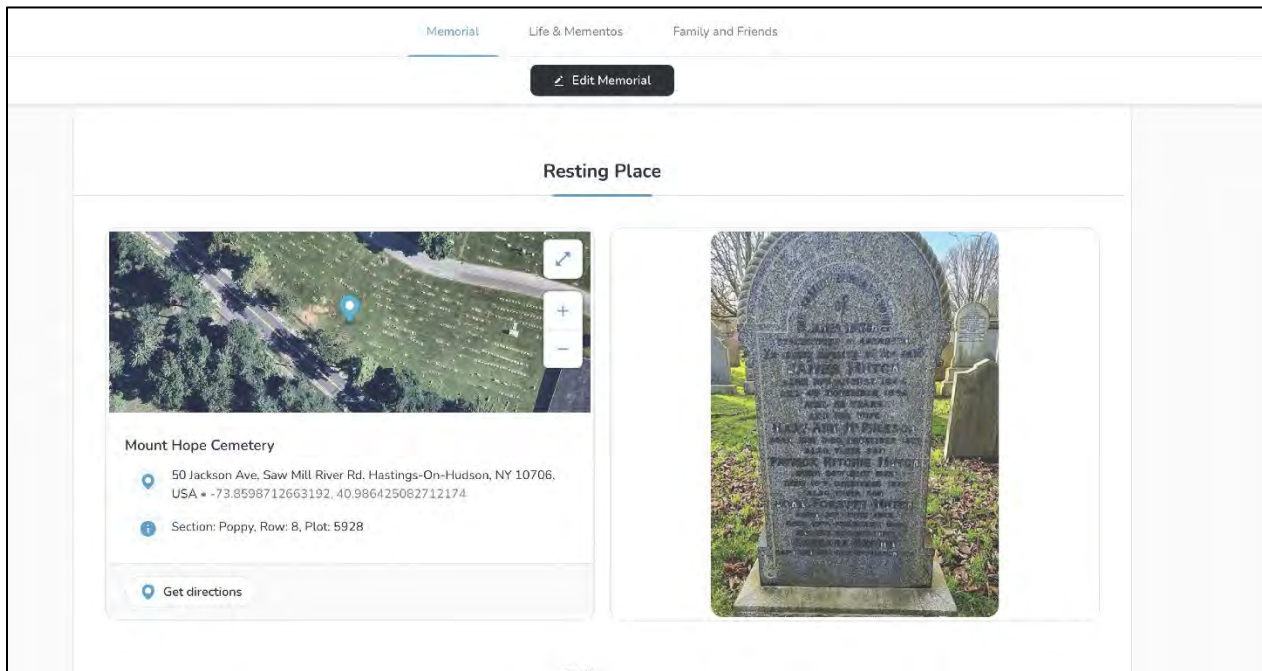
Memorial Life & Mementos Family and Friends

Edit Memorial

Resting Place

+
−

Mount Hope Cemetery

50 Jackson Ave, Saw Mill River Rd, Hastings-On-Hudson, NY 10706, USA • -73.8598712663192, 40.986425082712174

Section: Poppy, Row: 8, Plot: 5928

Get directions

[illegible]